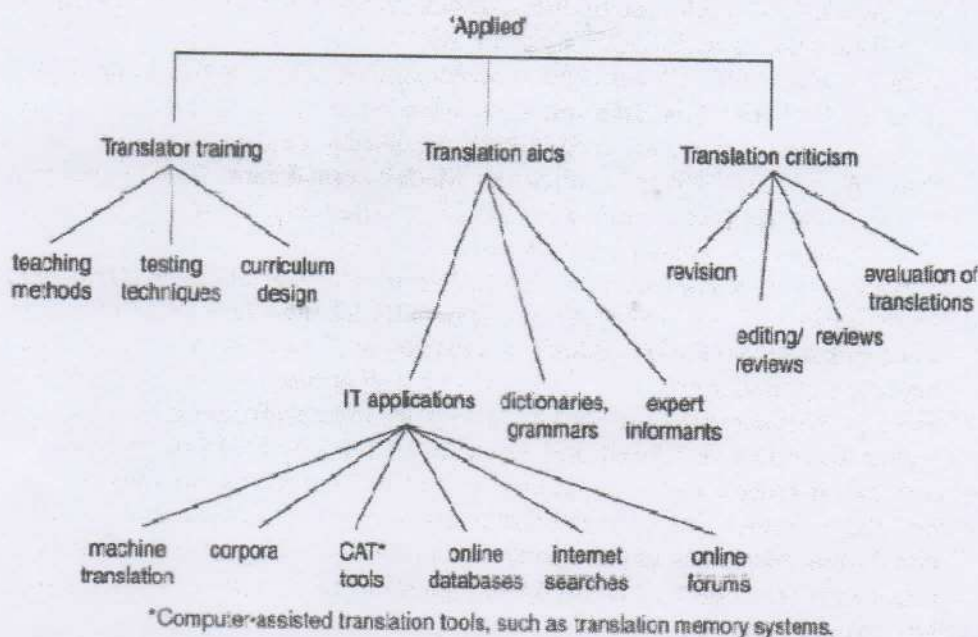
'Applied'

Translator training

Translation aics

Translation criticism

teaching methods

testing techniques

curriculum design

revision

editing/ reviews

reviews

evaluation of translations

IT applications

dictionaries, grammars

expert informants

machine translation

corpora

CAT* tools

online databases

internet searches

online forums

*Computer-assisted translation tools, such as translation memory systems.